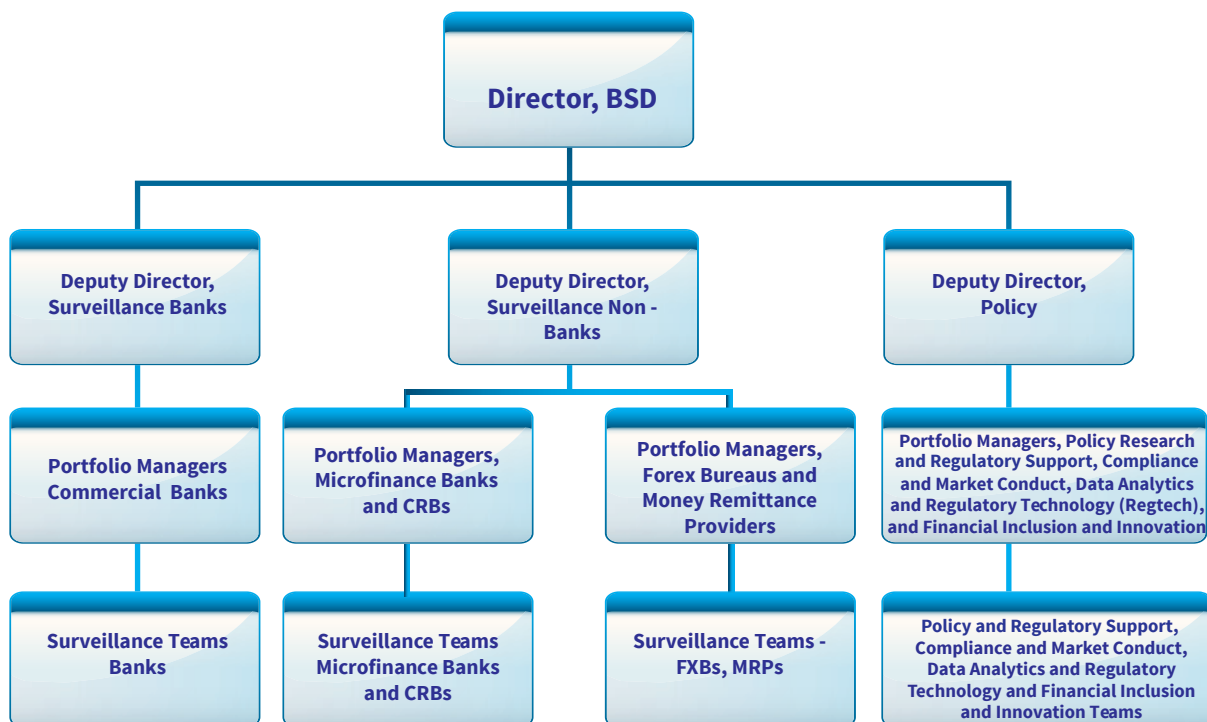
Director, BSD

Deputy Director, Surveillance Banks

Deputy Director, Surveillance Non - Banks

Deputy Director, Policy

Portfolio Managers Commercial Banks

Portfolio Managers, Microfinance Banks and CRBs

Portfolio Managers, Forex Bureaus and Money Remittance Providers

Portfolio Managers, Policy Research and Regulatory Support, Compliance and Market Conduct, Data Analytics and Regulatory Technology (Regtech), and Financial Inclusion and Innovation

Surveillance Teams Banks

Surveillance Teams Microfinance Banks and CRBs

Surveillance Teams - FXBs, MRPs

Policy and Regulatory Support, Compliance and Market Conduct, Data Analytics and Regulatory Technology and Financial Inclusion and Innovation Teams